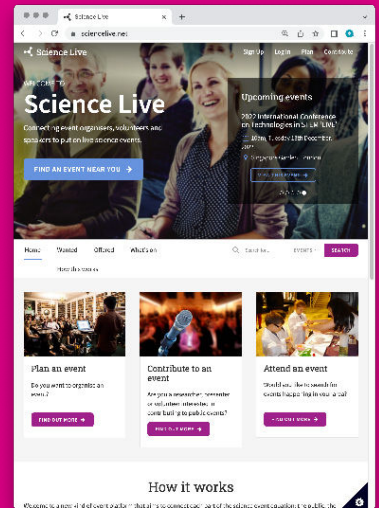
Science Live

sciencelive.net

Science Live

Sign Up Login Plan Contribute

WELCOME TO

Science Live

Connecting event organisers, volunteers and speakers to put on live science events.

FIND AN EVENT NEAR YOU →

Upcoming events

2022 International Conference on Technologies in Sci... "LIVE"

Mon, 12 - Wed 14th December 2022

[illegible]

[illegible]

Home Wanted Offered What's on

How this works

Search for... EVENTS SEARCH

Plan an event

Do you want to organise an event?

FIND OUT MORE →

Contribute to an event

Are you a researcher, presenter or volunteer interested in contributing to public events?

FIND OUT MORE →

Attend an event

Would you like to search for events happening in your area?

FIND OUT MORE →

How it works

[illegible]